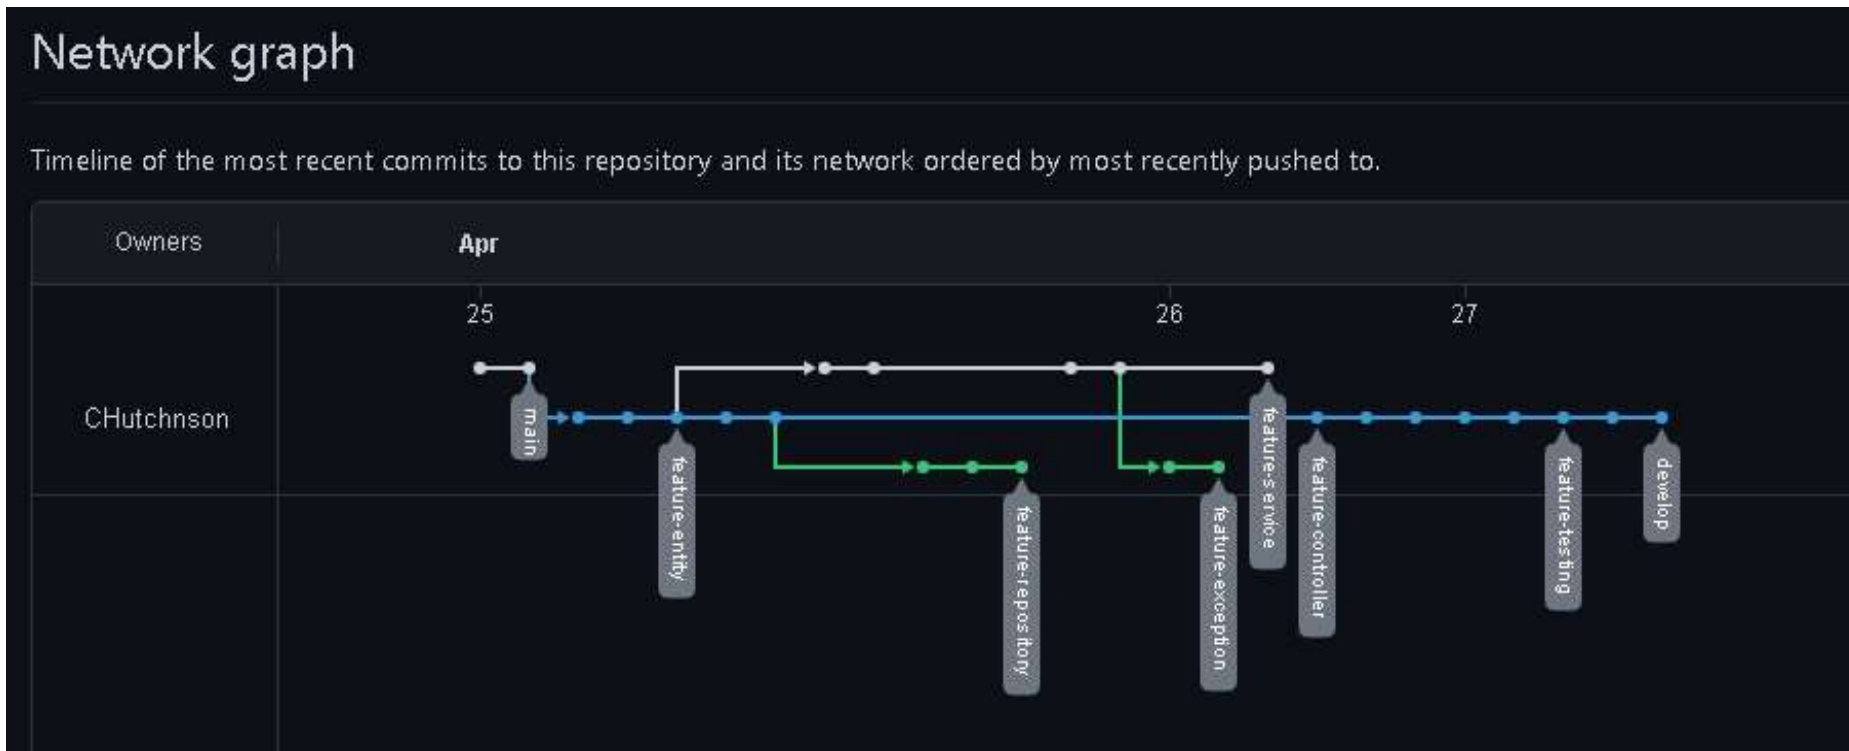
Network graph

Timeline of the most recent commits to this repository and its network ordered by most recently pushed to.

Owners

Apr

25

26

27

CHutchnson

main

feature-entity

feature-repository

feature-exception

feature-service

feature-controller

feature-testing

develop